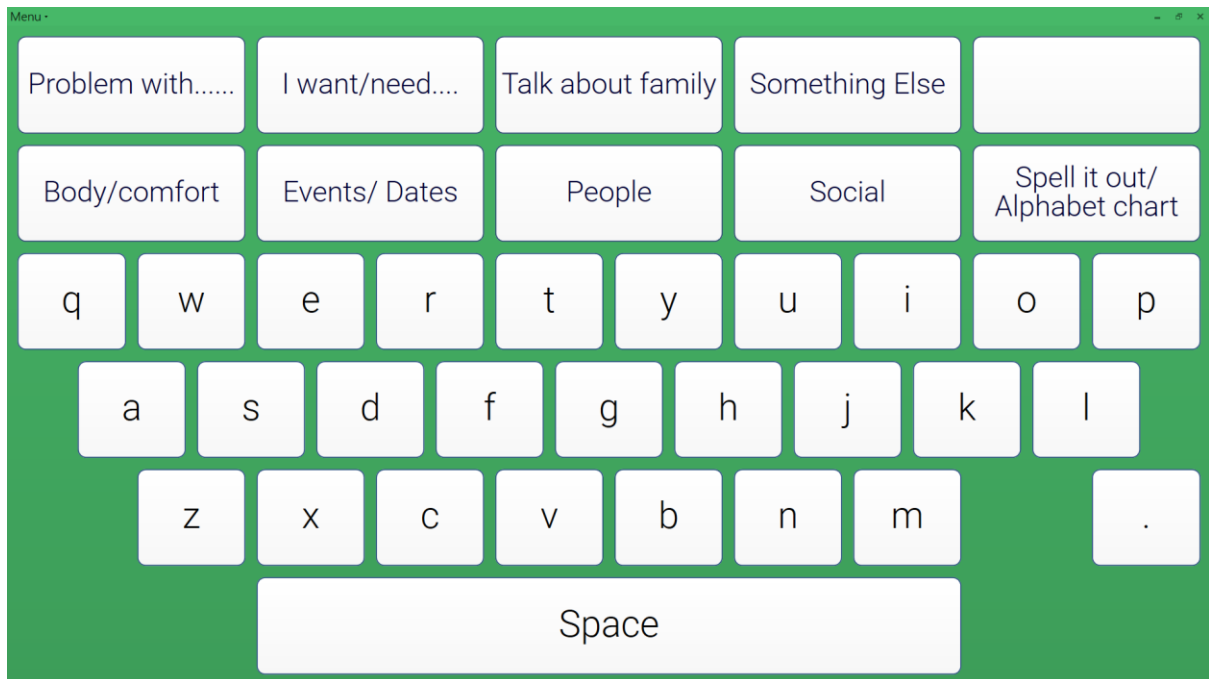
Menu ▾

Problem with......
I want/need....
Talk about family
Something Else

Body/comfort
Events/ Dates
People
Social
Spell it out/ Alphabet chart

q w e r t y u i o p

a s d f g h j k l

z x c v b n m .

Space